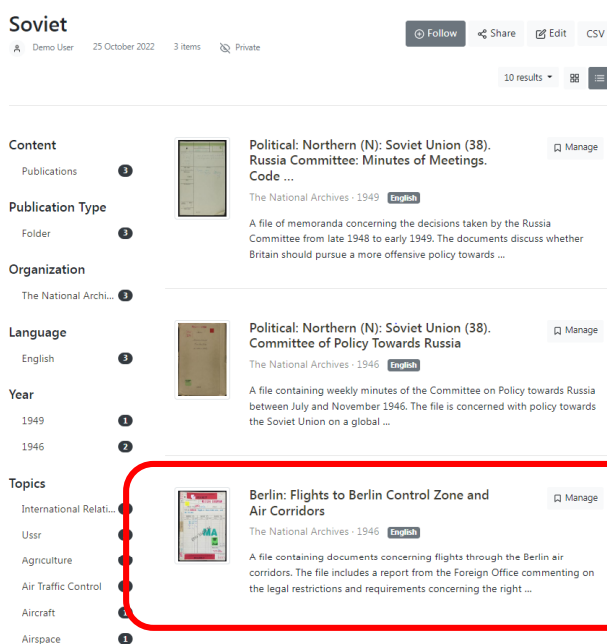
Soviet

Demo User 25 October 2022 3 items Private

Follow Share Edit CSV

10 results

Content
Publications 3

Publication Type
Folder 3

Organization
The National Archi... 3

Language
English 3

Year
1949 1
1946 2

Topics
International Relati...
Ussr
Agriculture
Air Traffic Control
Aircraft
Airspace 1

Political: Northern (N): Soviet Union (38). Russia Committee: Minutes of Meetings. Code ...

Manage

The National Archives · 1949 English

A file of memoranda concerning the decisions taken by the Russia Committee from late 1948 to early 1949. The documents discuss whether Britain should pursue a more offensive policy towards ...

Political: Northern (N): Soviet Union (38). Committee of Policy Towards Russia

Manage

The National Archives · 1946 English

A file containing weekly minutes of the Committee on Policy towards Russia between July and November 1946. The file is concerned with policy towards the Soviet Union on a global ...

Berlin: Flights to Berlin Control Zone and Air Corridors

Manage

The National Archives · 1946 English

A file containing documents concerning flights through the Berlin air corridors. The file includes a report from the Foreign Office commenting on the legal restrictions and requirements concerning the right ...